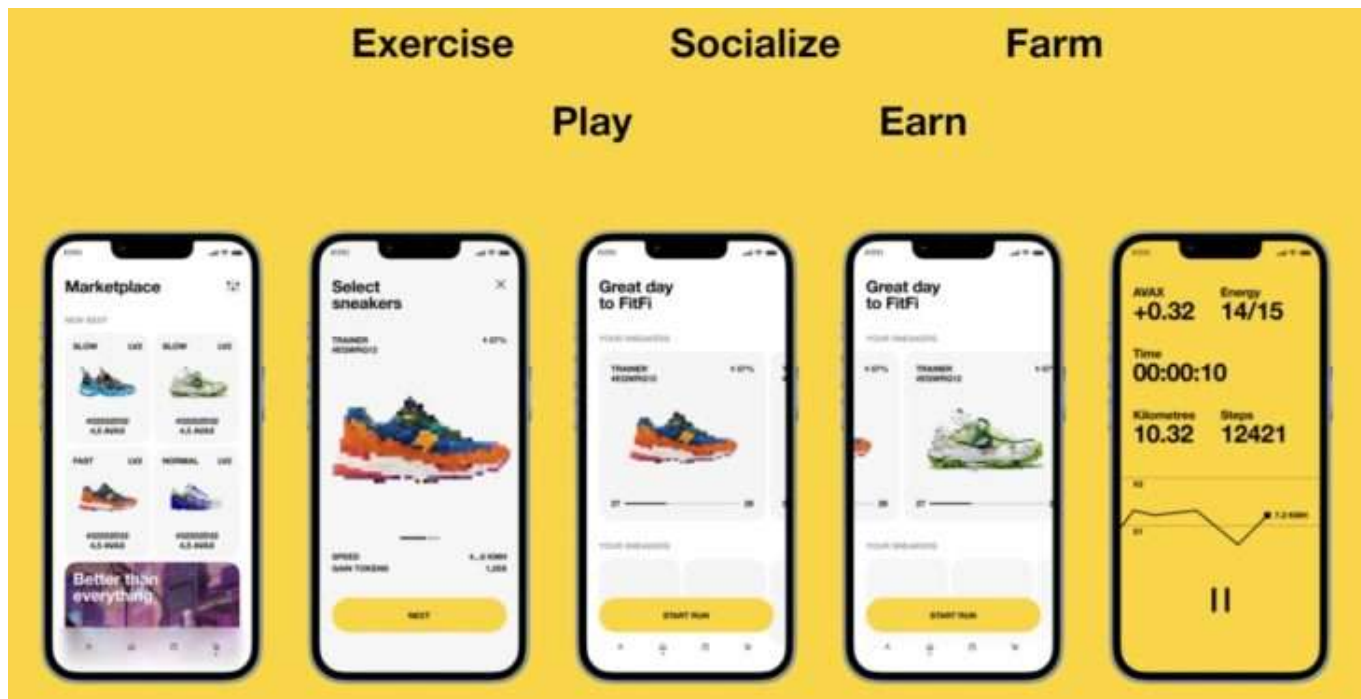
Exercise Socialize Farm

Play Earn

Marketplace

NEW REST

SLOW LV2

SLOW LV2

FAST LV2

NORMAL LV2

Better than everything

Select sneakers

TRAINER

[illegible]

SPEED

GAIN TOKENS

NEXT

Great day to FitFi

YOUR SNEAKERS

TRAINER

YOUR SNEAKERS

START RUN

Great day to FitFi

YOUR SNEAKERS

TRAINER

YOUR SNEAKERS

START RUN

AVAX
+0.32

Energy
14/15

Time
00:00:10

Kilometres
10.32

Steps
12421